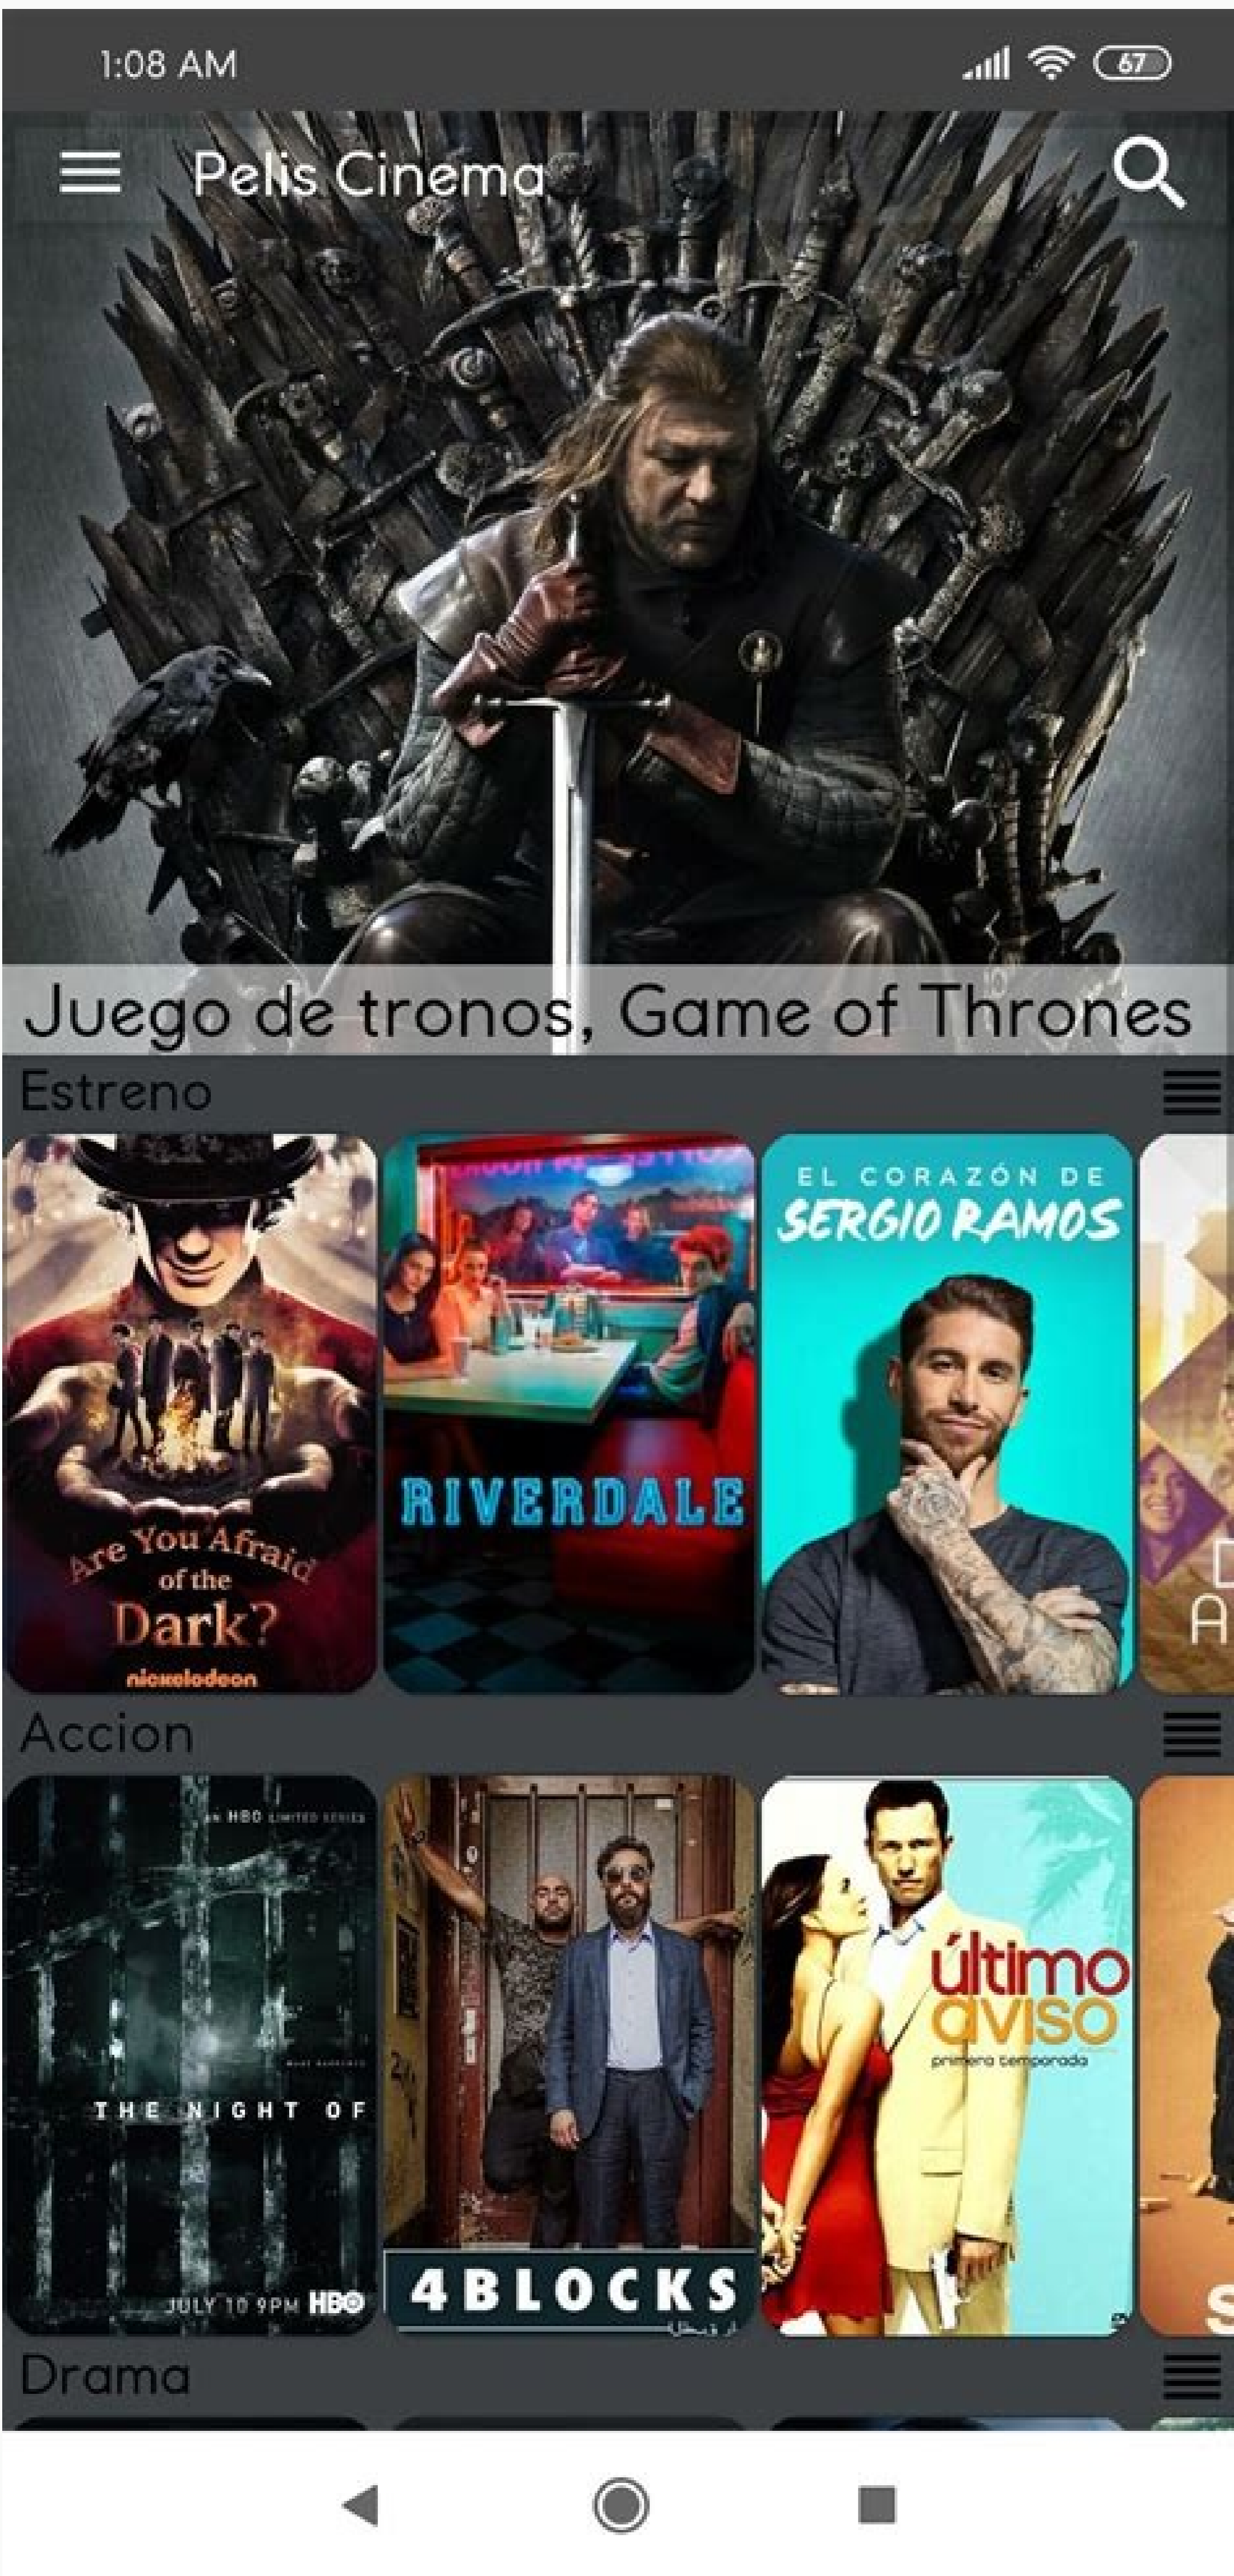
1:08 AM

67

Pelis Cinema

Juego de tronos, Game of Thrones

Estreno

Are You Afraid of the Dark?

nickelodeon

RIVERDALE

EL CORAZÓN DE SERGIO RAMOS

D A

Accion

AN HBO LIMITED SERIES

THE NIGHT OF

JULY 10 9PM HBO

4 BLOCKS

último aviso

primera temporada

S

Drama